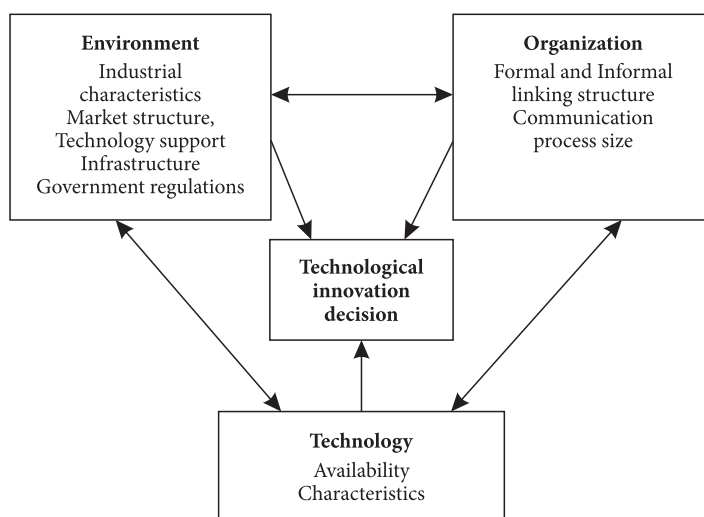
**Environment**
Industrial characteristics
Market structure,
Technology support
Infrastructure
Government regulations

**Organization**
Formal and Informal linking structure
Communication process size

**Technological innovation decision**

**Technology**
Availability
Characteristics